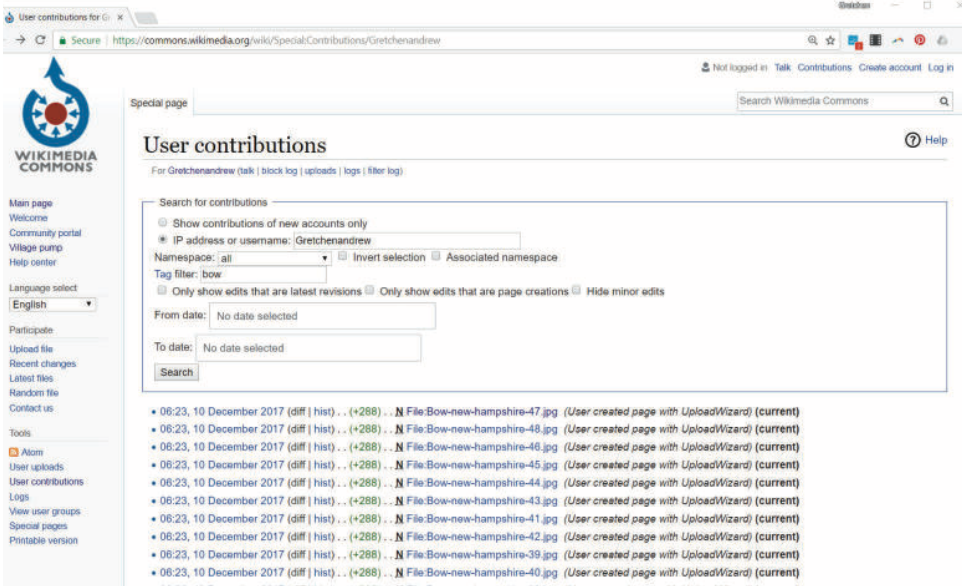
User contributions for G ×

Gretchen

Secure | https://commons.wikimedia.org/wiki/Special:Contributions/Gretchenandrew

Not logged in Talk Contributions Create account Log in

WIKIMEDIA COMMONS

Special page

Search Wikimedia Commons

User contributions

Help

For Gretchenandrew (talk | block log | uploads | logs | filter log)

Main page
Welcome
Community portal
Village pump
Help center

Language select
English

Participate
Upload file
Recent changes
Latest files
Random file
Contact us

Tools
Atom
User uploads
User contributions
Logs
View user groups
Special pages
Printable version

Search for contributions

Show contributions of new accounts only

IP address or username: Gretchenandrew

Namespace: all Invert selection Associated namespace

Tag filter: bow

Only show edits that are latest revisions Only show edits that are page creations Hide minor edits

From date: No date selected

To date: No date selected

Search

• 06:23, 10 December 2017 (diff | hist) . . (+288) . . N File:Bow-new-hampshire-47.jpg (User created page with UploadWizard) (current)
• 06:23, 10 December 2017 (diff | hist) . . (+288) . . N File:Bow-new-hampshire-48.jpg (User created page with UploadWizard) (current)
• 06:23, 10 December 2017 (diff | hist) . . (+288) . . N File:Bow-new-hampshire-46.jpg (User created page with UploadWizard) (current)
• 06:23, 10 December 2017 (diff | hist) . . (+288) . . N File:Bow-new-hampshire-45.jpg (User created page with UploadWizard) (current)
• 06:23, 10 December 2017 (diff | hist) . . (+288) . . N File:Bow-new-hampshire-44.jpg (User created page with UploadWizard) (current)
• 06:23, 10 December 2017 (diff | hist) . . (+288) . . N File:Bow-new-hampshire-43.jpg (User created page with UploadWizard) (current)
• 06:23, 10 December 2017 (diff | hist) . . (+288) . . N File:Bow-new-hampshire-41.jpg (User created page with UploadWizard) (current)
• 06:23, 10 December 2017 (diff | hist) . . (+288) . . N File:Bow-new-hampshire-42.jpg (User created page with UploadWizard) (current)
• 06:23, 10 December 2017 (diff | hist) . . (+288) . . N File:Bow-new-hampshire-39.jpg (User created page with UploadWizard) (current)
• 06:23, 10 December 2017 (diff | hist) . . (+288) . . N File:Bow-new-hampshire-40.jpg (User created page with UploadWizard) (current)